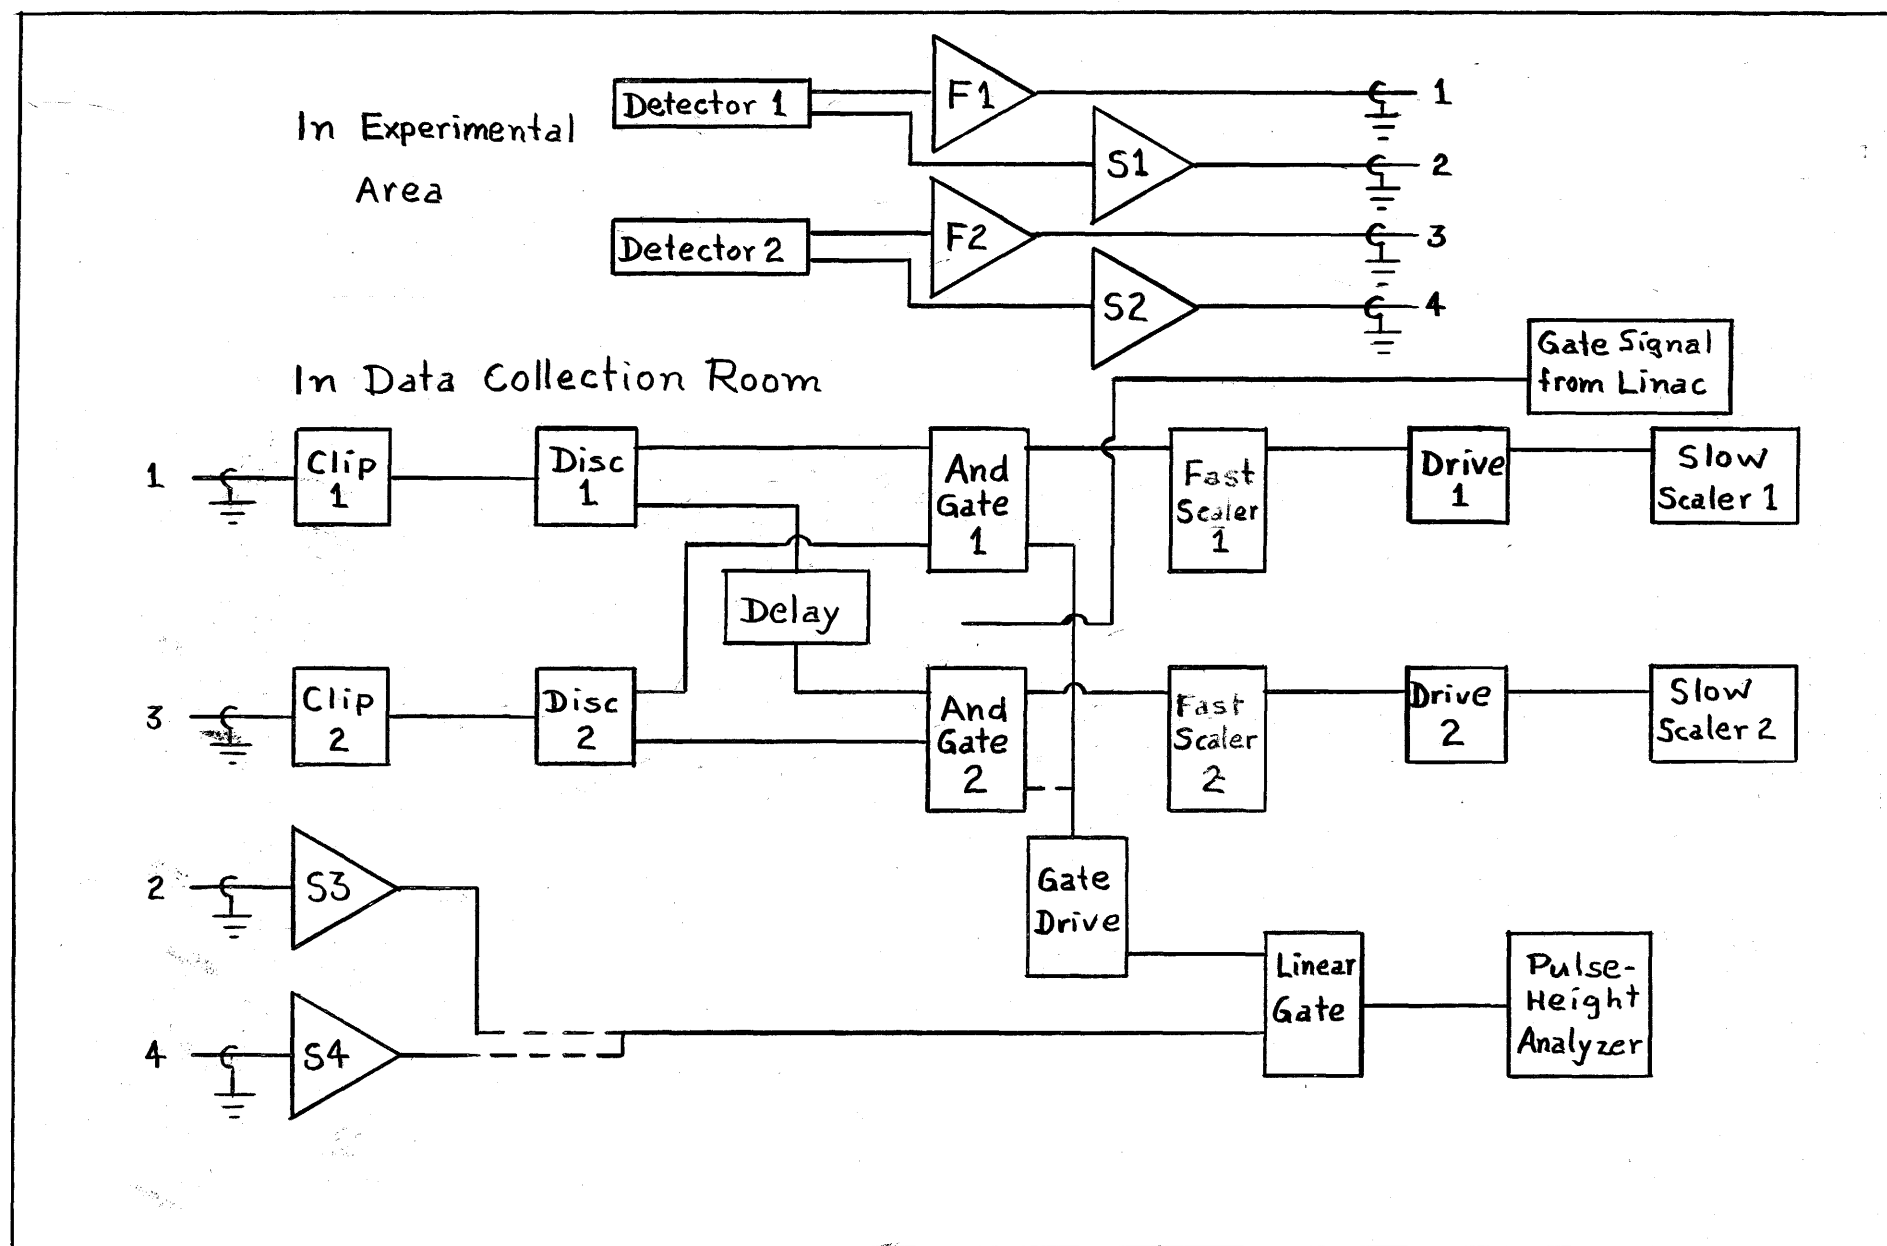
In Experimental Area

Detector 1

F1

1

S1

2

Detector 2

F2

3

S2

4

Gate Signal from Linac

In Data Collection Room

1

Clip 1

Disc 1

And Gate 1

Fast Scaler 1

Drive 1

Slow Scaler 1

Delay

3

Clip 2

Disc 2

And Gate 2

Fast Scaler 2

Drive 2

Slow Scaler 2

2

S3

Gate Drive

Linear Gate

Pulse-Height Analyzer

4

S4